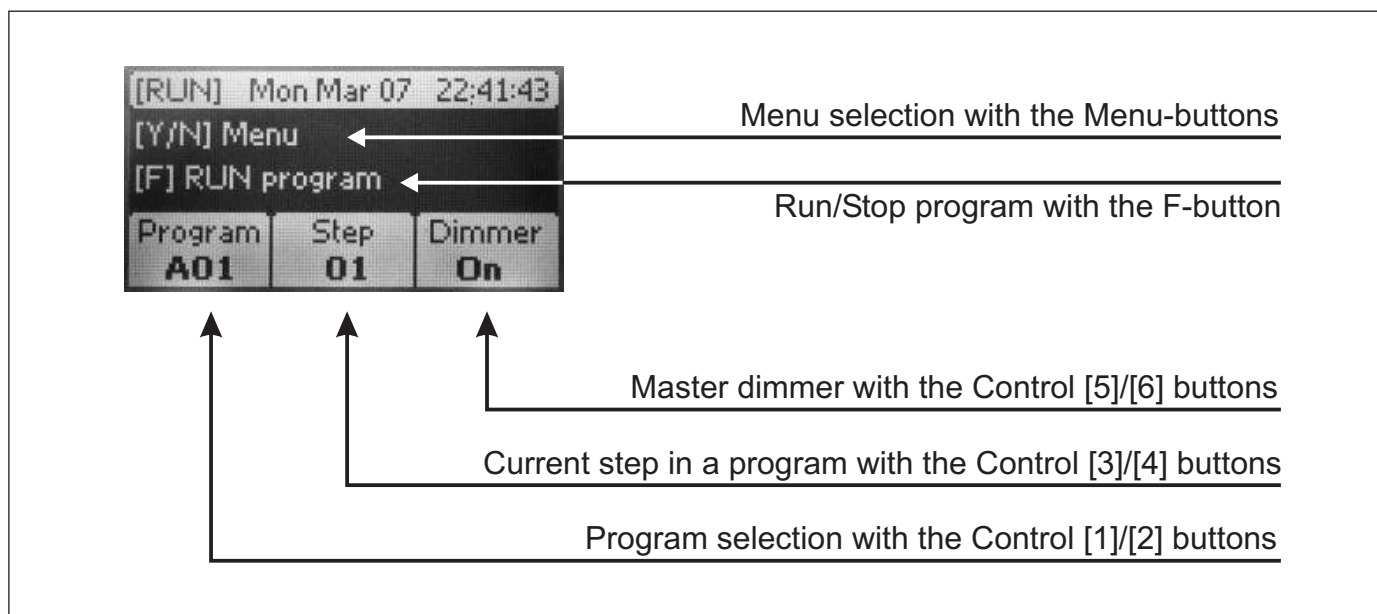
[RUN] Mon Mar 07 22:41:43
[Y/N] Menu
[F] RUN program

| Program | Step | Dimmer |
|---|---|---|
| A01 | 01 | On |

Menu selection with the Menu-buttons

Run/Stop program with the F-button

Master dimmer with the Control [5]/[6] buttons

Current step in a program with the Control [3]/[4] buttons

Program selection with the Control [1]/[2] buttons